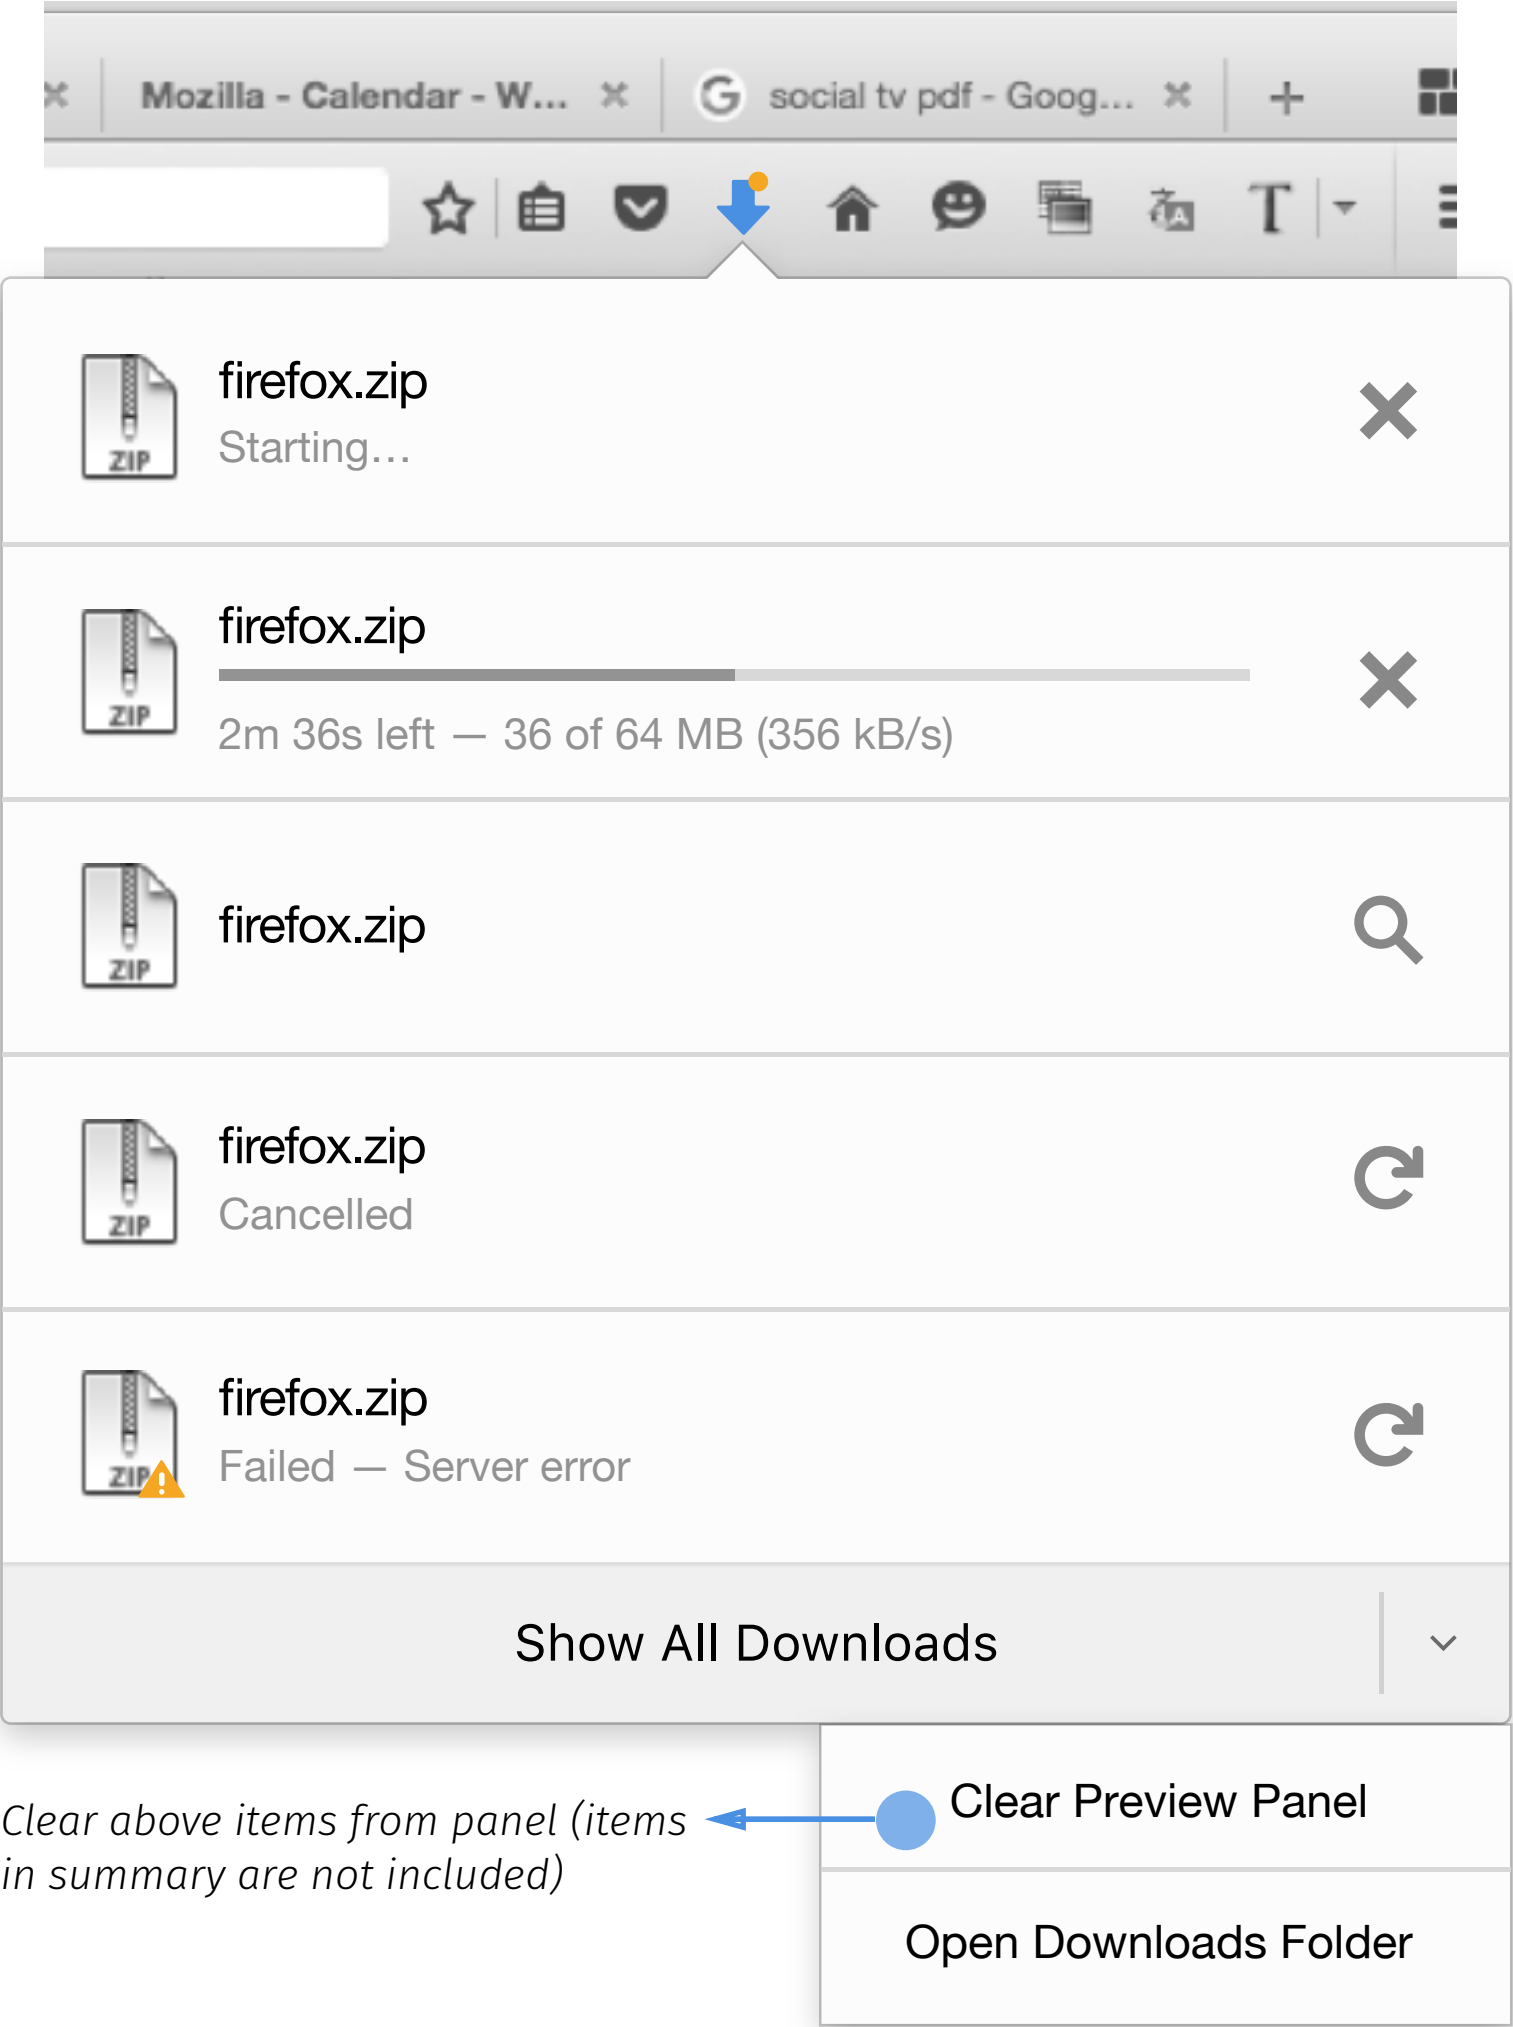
Mozilla - Calendar - W... social tv pdf - Goog...

ZIP firefox.zip
Starting…

ZIP firefox.zip
2m 36s left — 36 of 64 MB (356 kB/s)

ZIP firefox.zip

ZIP firefox.zip
Cancelled

ZIP firefox.zip
Failed — Server error

Show All Downloads

Clear Preview Panel

Open Downloads Folder

Clear above items from panel (items in summary are not included)